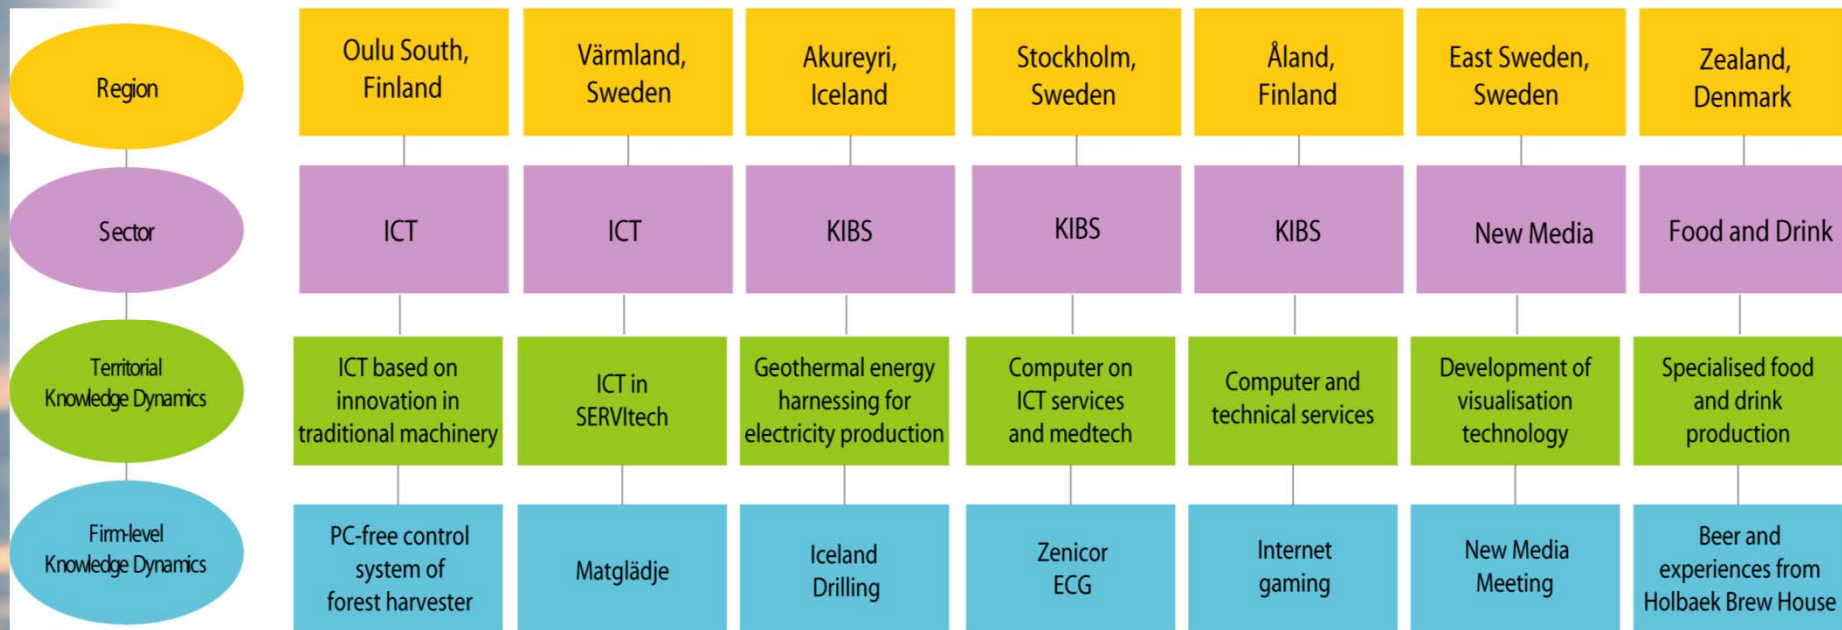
| Region | Oulu South, Finland | Värmland, Sweden | Akureyri, Iceland | Stockholm, Sweden | Åland, Finland | East Sweden, Sweden | Zealand, Denmark |
|---|---|---|---|---|---|---|---|
| Sector | ICT | ICT | KIBS | KIBS | KIBS | New Media | Food and Drink |
| Territorial Knowledge Dynamics | ICT based on innovation in traditional machinery | ICT in SERVItech | Geothermal energy harnessing for electricity production | Computer on ICT services and medtech | Computer and technical services | Development of visualisation technology | Specialised food and drink production |
| Firm-level Knowledge Dynamics | PC-free control system of forest harvester | Matglädje | Iceland Drilling | Zenicor ECG | Internet gaming | New Media Meeting | Beer and experiences from Holbaek Brew House |